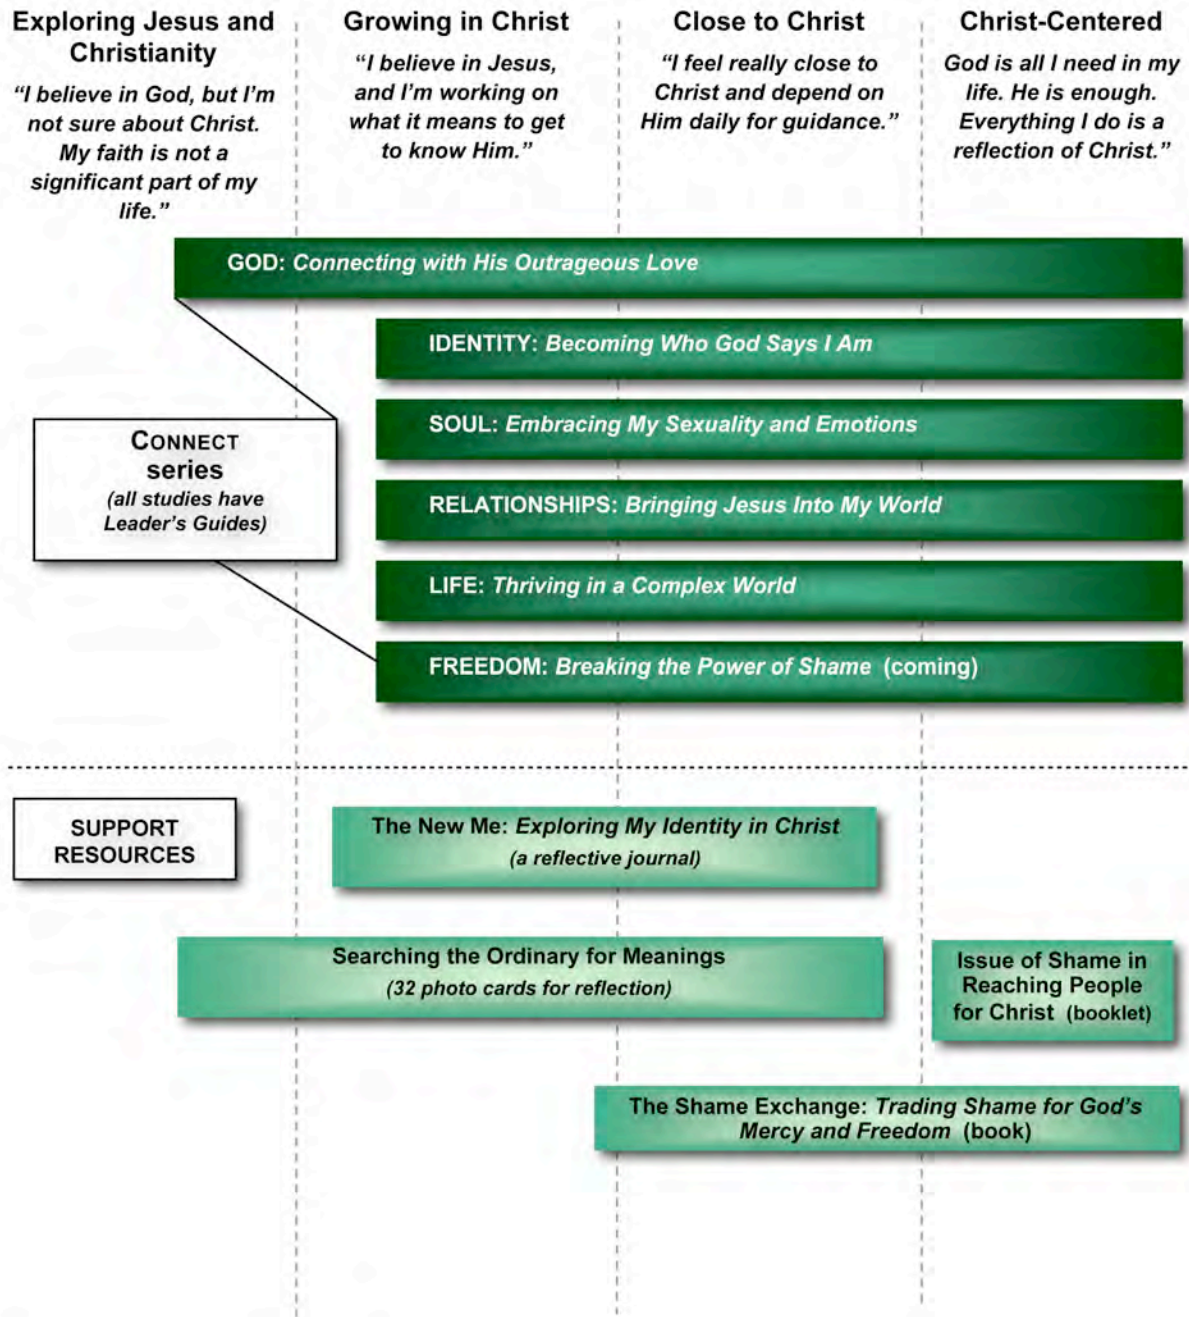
Exploring Jesus and Christianity

"I believe in God, but I'm not sure about Christ. My faith is not a significant part of my life."

Growing in Christ

"I believe in Jesus, and I'm working on what it means to get to know Him."

Close to Christ

"I feel really close to Christ and depend on Him daily for guidance."

Christ-Centered

God is all I need in my life. He is enough. Everything I do is a reflection of Christ."

GOD: Connecting with His Outrageous Love

IDENTITY: Becoming Who God Says I Am

SOUL: Embracing My Sexuality and Emotions

RELATIONSHIPS: Bringing Jesus Into My World

LIFE: Thriving in a Complex World

FREEDOM: Breaking the Power of Shame (coming)

CONNECT series
(all studies have Leader's Guides)

SUPPORT RESOURCES

The New Me: Exploring My Identity in Christ
(a reflective journal)

Searching the Ordinary for Meanings
(32 photo cards for reflection)

Issue of Shame in Reaching People for Christ (booklet)

The Shame Exchange: Trading Shame for God's Mercy and Freedom (book)